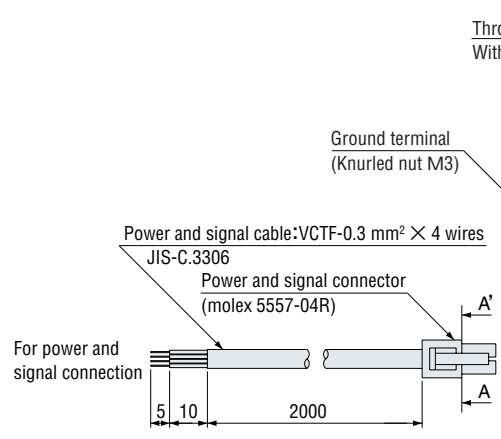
Thro
With

Ground terminal
(Knurled nut M3)

Power and signal cable:VCTF-0.3 mm$^2$ $\times$ 4 wires
JIS-C.3306

Power and signal connector
(molex 5557-04R)

A'

For power and signal connection

A

5
10
2000